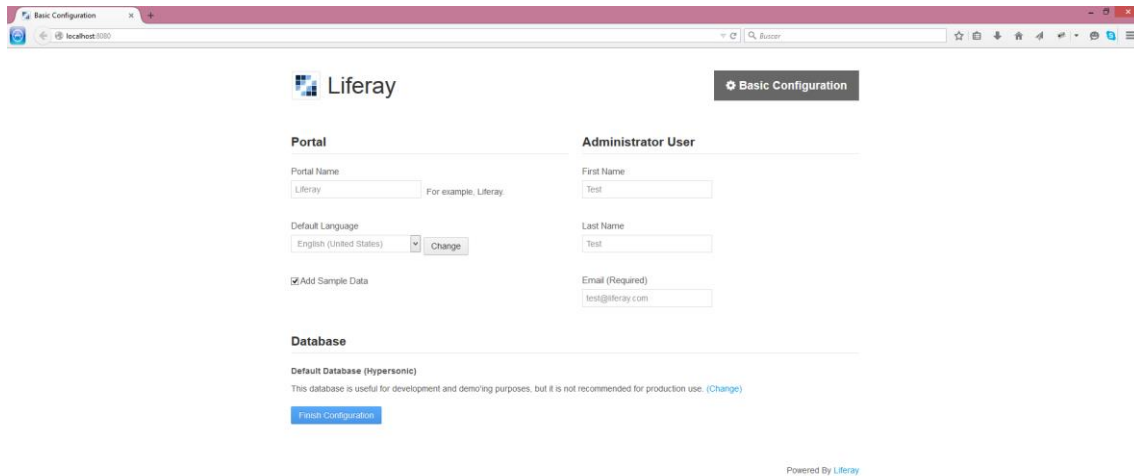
Basic Configuration
localhost:8080
Buscar

Liferay
Basic Configuration

Portal
Portal Name
Liferay
For example, Liferay.
Default Language
English (United States)
Change
Add Sample Data

Administrator User
First Name
Test
Last Name
Test
Email (Required)
test@liferay.com

Database
Default Database (Hypersonic)
This database is useful for development and demo'ing purposes, but it is not recommended for production use. (Change)
Finish Configuration

Powered By Liferay